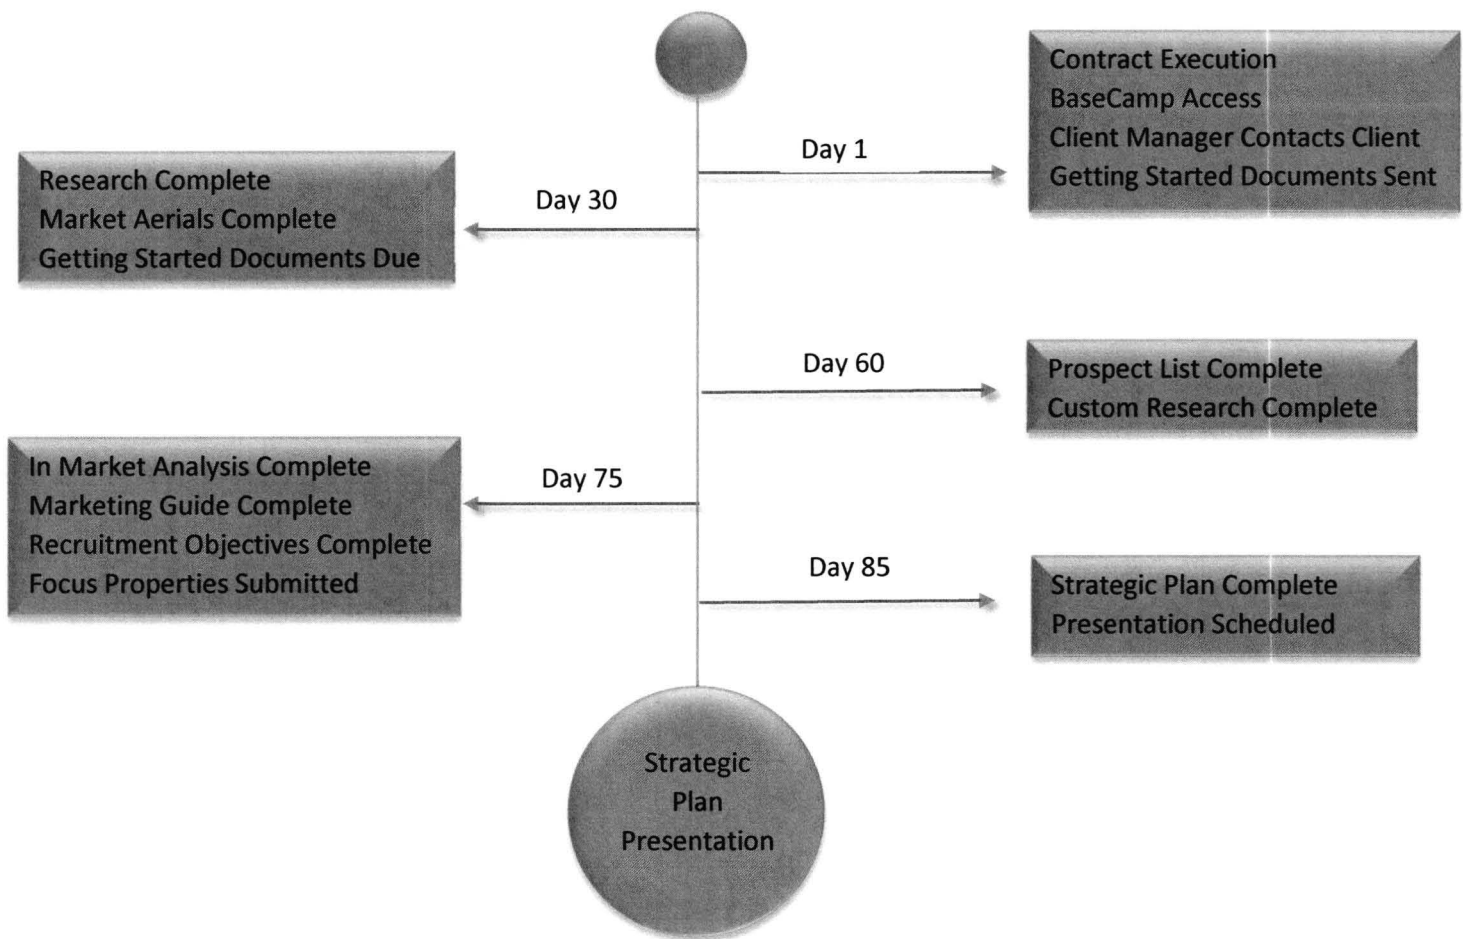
Day 1

Contract Execution
BaseCamp Access
Client Manager Contacts Client
Getting Started Documents Sent

Day 30

Research Complete
Market Aerials Complete
Getting Started Documents Due

Day 60

Prospect List Complete
Custom Research Complete

Day 75

In Market Analysis Complete
Marketing Guide Complete
Recruitment Objectives Complete
Focus Properties Submitted

Day 85

Strategic Plan Complete
Presentation Scheduled

Strategic Plan Presentation